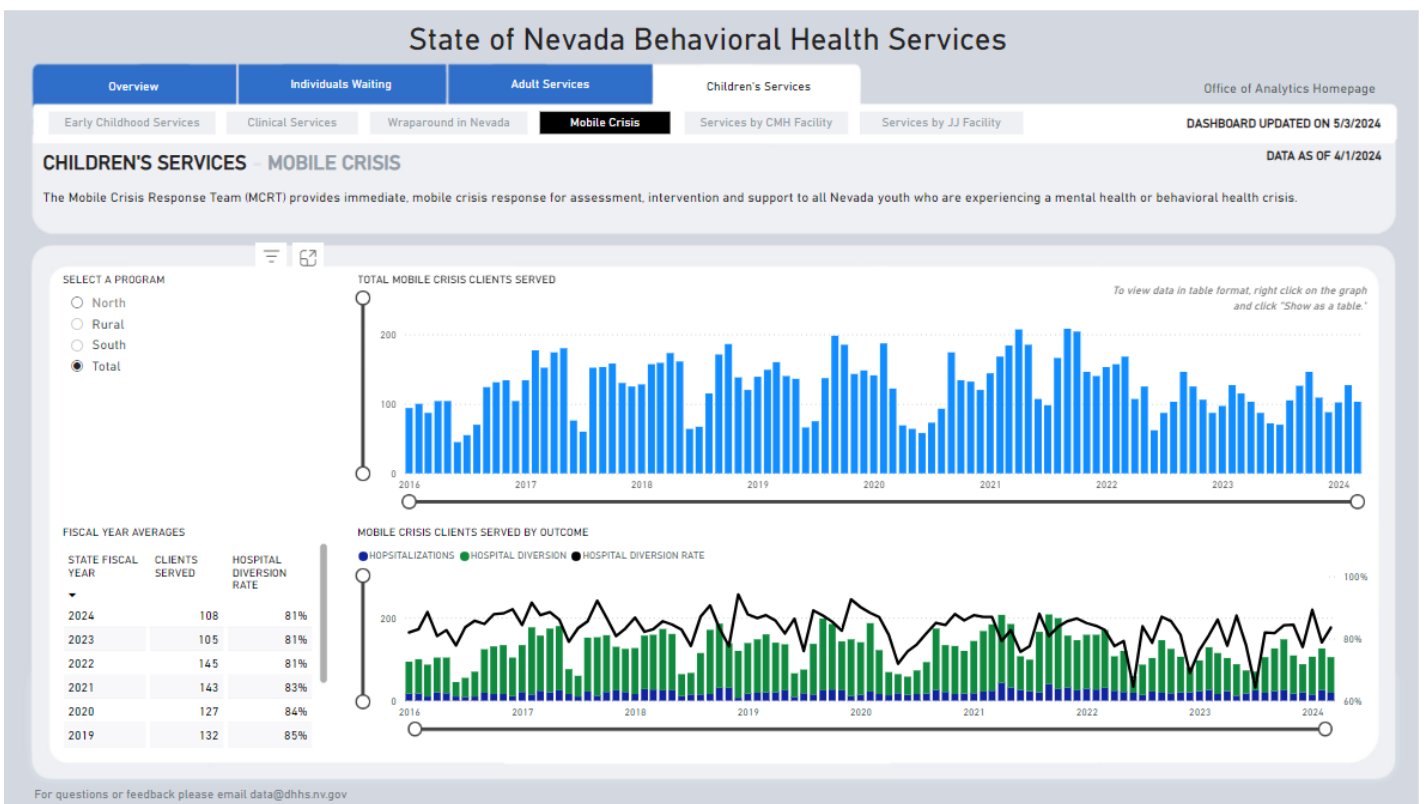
State of Nevada Behavioral Health Services

Overview | Individuals Waiting | Adult Services | Children's Services

Office of Analytics Homepage

Early Childhood Services | Clinical Services | Wraparound in Nevada | Mobile Crisis | Services by CMH Facility | Services by JJ Facility

DASHBOARD UPDATED ON 5/3/2024

CHILDREN'S SERVICES - MOBILE CRISIS

DATA AS OF 4/1/2024

The Mobile Crisis Response Team (MCRT) provides immediate, mobile crisis response for assessment, intervention and support to all Nevada youth who are experiencing a mental health or behavioral health crisis.

SELECT A PROGRAM
North
Rural
South
Total

TOTAL MOBILE CRISIS CLIENTS SERVED

To view data in table format, right click on the graph and click "Show as a table."

200
100
0
2016 2017 2018 2019 2020 2021 2022 2023 2024

FISCAL YEAR AVERAGES

| STATE FISCAL YEAR | CLIENTS SERVED | HOSPITAL DIVERSION RATE |
|---|---|---|
| 2024 | 108 | 81% |
| 2023 | 105 | 81% |
| 2022 | 145 | 81% |
| 2021 | 143 | 83% |
| 2020 | 127 | 84% |
| 2019 | 132 | 85% |

MOBILE CRISIS CLIENTS SERVED BY OUTCOME

HOPSITALIZATIONS HOSPITAL DIVERSION HOSPITAL DIVERSION RATE

200
0
100%
80%
60%
2016 2017 2018 2019 2020 2021 2022 2023 2024

For questions or feedback please email data@dhhs.nv.gov